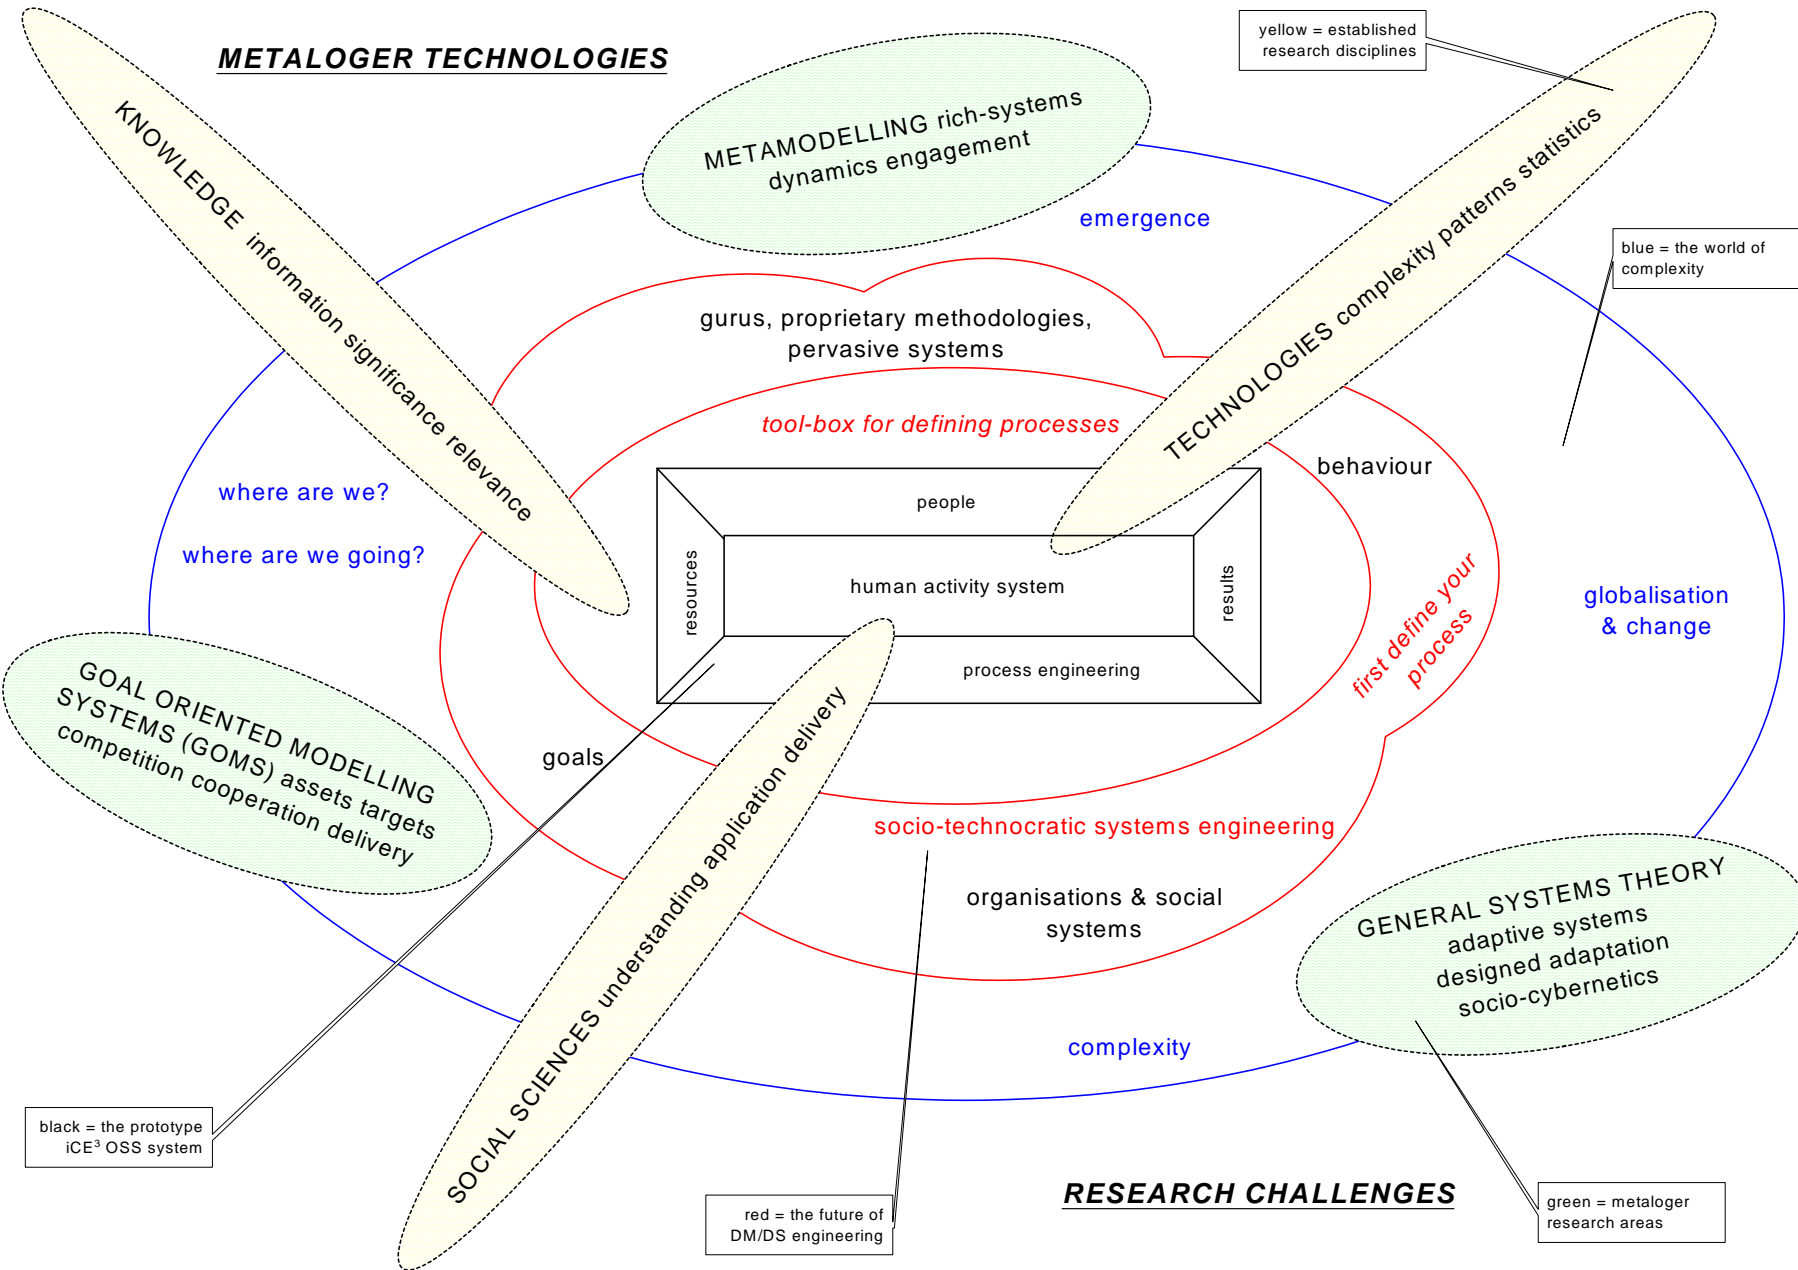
METALOGER TECHNOLOGIES

yellow = established research disciplines

KNOWLEDGE information significance relevance

METAMODELLING rich-systems dynamics engagement

TECHNOLOGIES complexity patterns statistics

emergence

blue = the world of complexity

gurus, proprietary methodologies, pervasive systems

tool-box for defining processes

behaviour

where are we?

where are we going?

people

resources

human activity system

results

process engineering

first define your process

globalisation & change

GOAL ORIENTED MODELLING SYSTEMS (GOMS) assets targets competition cooperation delivery

goals

SOCIAL SCIENCES understanding application delivery

socio-technocratic systems engineering

organisations & social systems

GENERAL SYSTEMS THEORY adaptive systems designed adaptation socio-cybernetics

complexity

black = the prototype iCE$^3$ OSS system

red = the future of DM/DS engineering

RESEARCH CHALLENGES

green = metaloger research areas